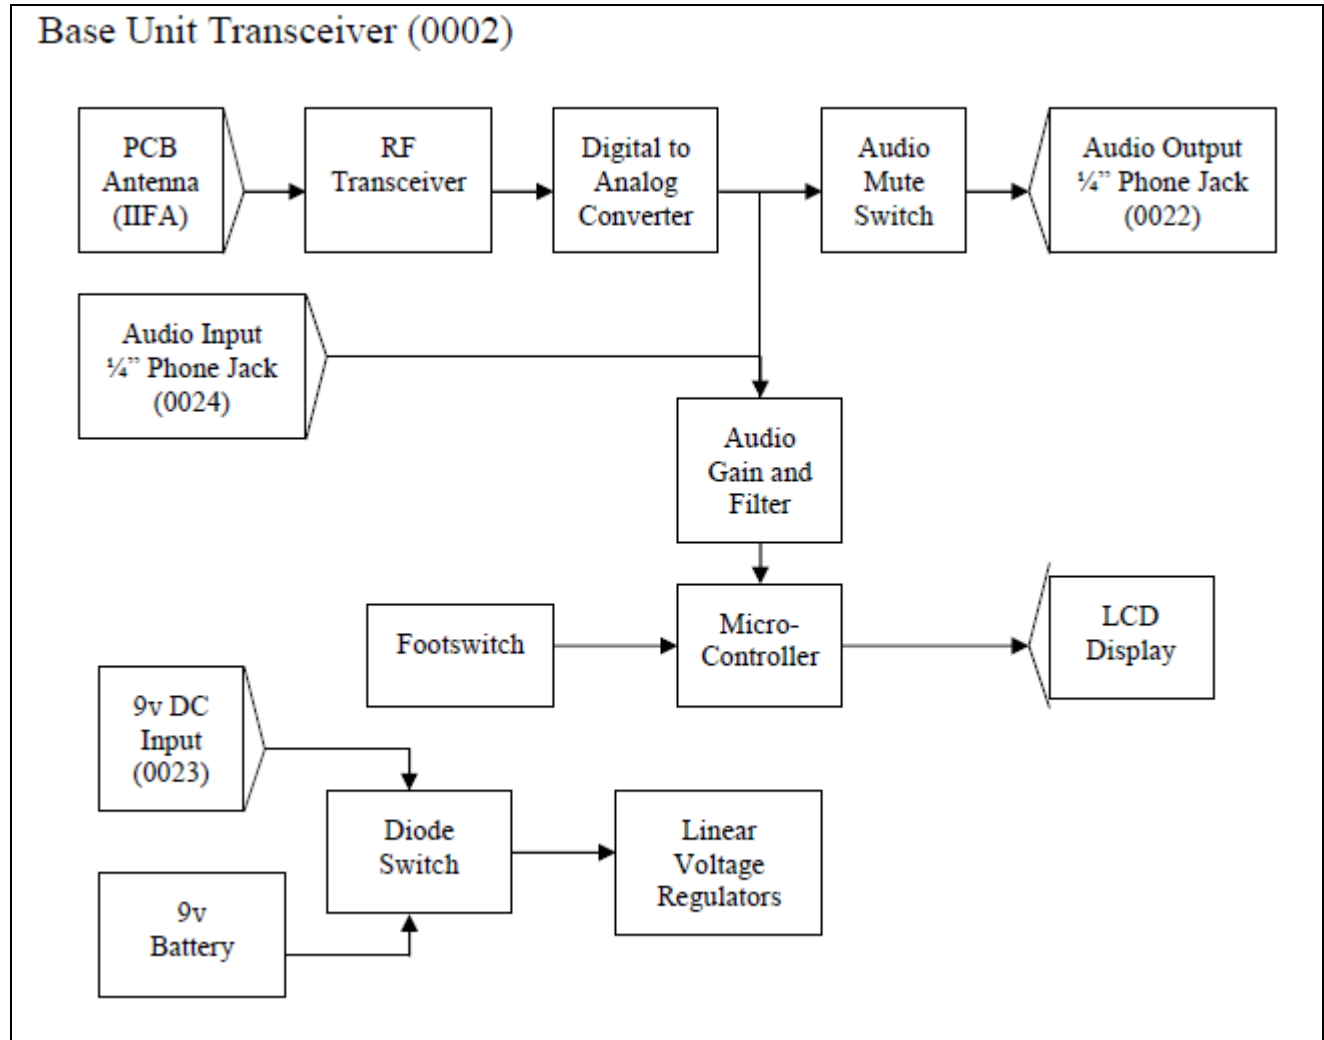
Base Unit Transceiver (0002)

PCB Antenna (IIFA)

RF Transceiver

Digital to Analog Converter

Audio Mute Switch

Audio Output ¼" Phone Jack (0022)

Audio Input ¼" Phone Jack (0024)

Audio Gain and Filter

Footswitch

Micro-Controller

LCD Display

9v DC Input (0023)

Diode Switch

Linear Voltage Regulators

9v Battery